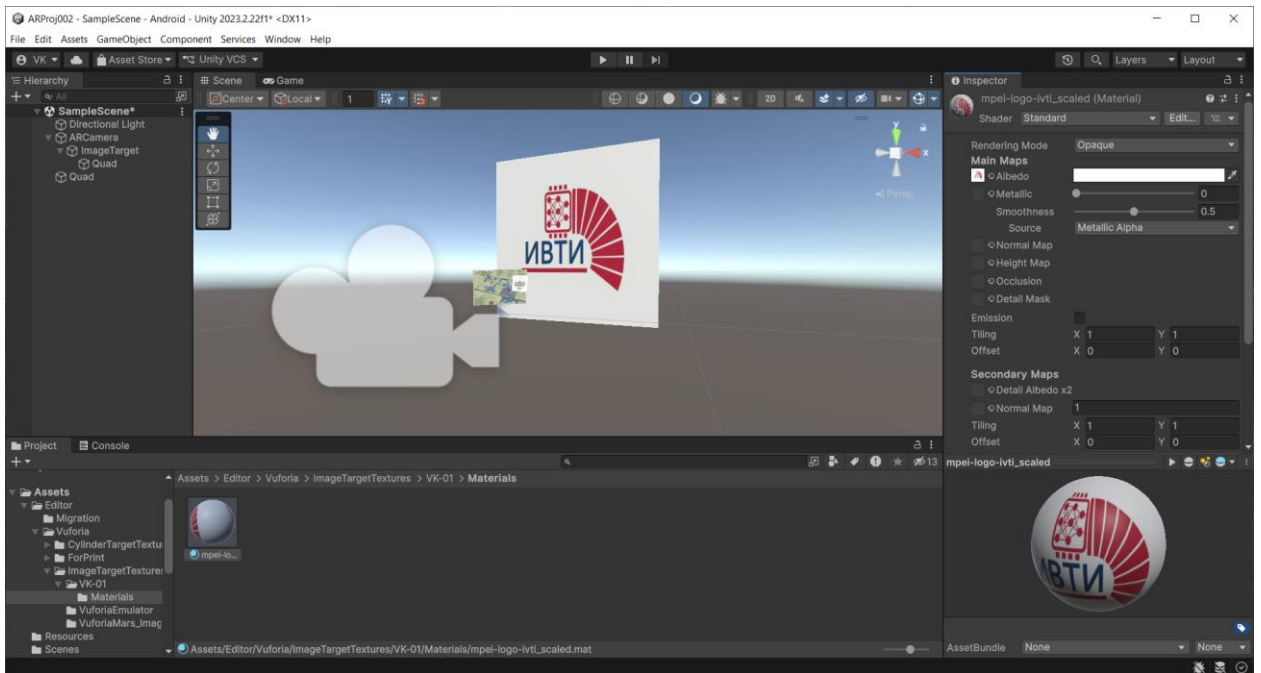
ARProj002 - SampleScene - Android - Unity 2023.2.22f1* <DX11>

File Edit Assets GameObject Component Services Window Help

VK Asset Store Unity VCS

Layers Layout

Hierarchy

All

SampleScene*
Directional Light
ARCamera
ImageTarget
Quad
Quad

Scene Game

Center Local 1

2D

Persp

ИВТИ

Inspector

mpei-logo-ivti_scaled (Material)

Shader Standard Edit...

Rendering Mode Opaque
Main Maps
Albedo
Metallic 0
Smoothness 0.5
Source Metallic Alpha
Normal Map
Height Map
Occlusion
Detail Mask
Emission
Tiling X 1 Y 1
Offset X 0 Y 0

Secondary Maps
Detail Albedo x2
Normal Map 1
Tiling X 1 Y 1
Offset X 0 Y 0

mpei-logo-ivti_scaled

ИВТИ

AssetBundle None None

Project Console

13

Assets > Editor > Vuforia > ImageTargetTextures > VK-01 > Materials

Assets
Editor
Migration
Vuforia
CylinderTargetTextu
ForPrint
ImageTargetTexture
VK-01
Materials
VuforiaEmulator
VuforiaMars_Imag
Resources
Scenes

mpei-lo...

Assets/Editor/Vuforia/ImageTargetTextures/VK-01/Materials/mpei-logo-ivti_scaled.mat